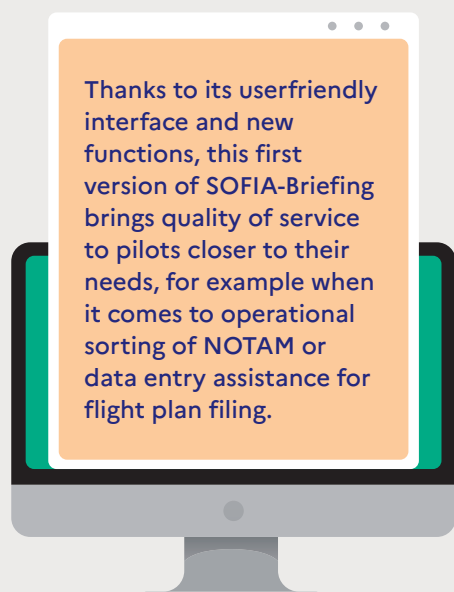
Thanks to its userfriendly interface and new functions, this first version of SOFIA-Briefing brings quality of service to pilots closer to their needs, for example when it comes to operational sorting of NOTAM or data entry assistance for flight plan filing.